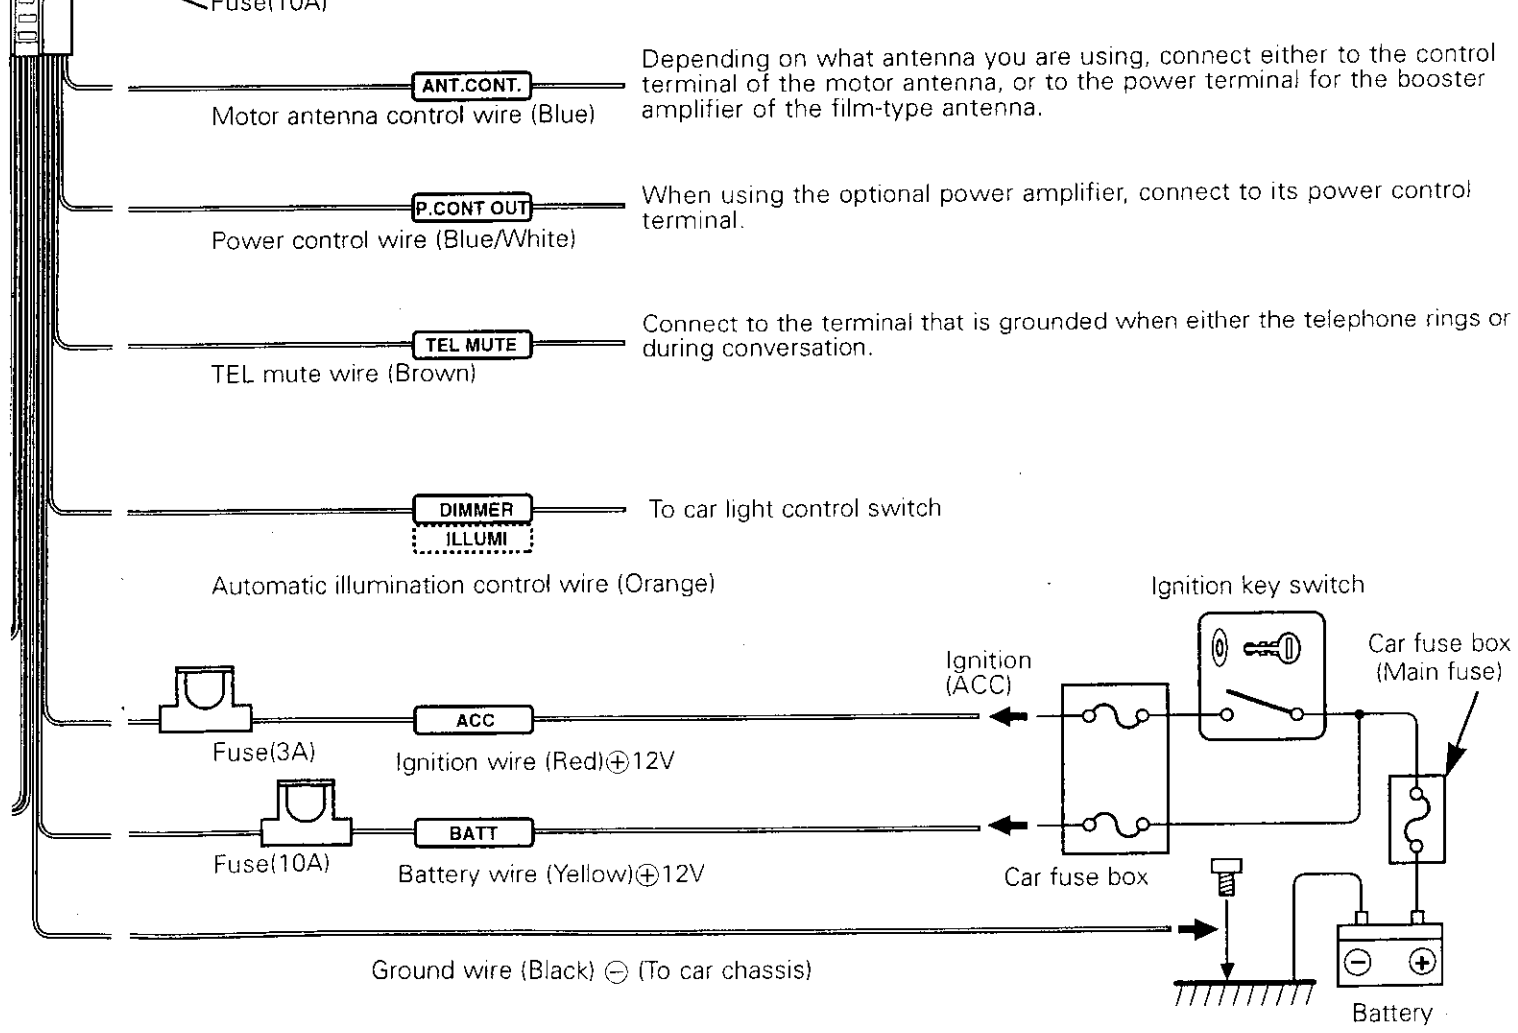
Fuse(10A)

ANT.CONT.
Motor antenna control wire (Blue)
Depending on what antenna you are using, connect either to the control terminal of the motor antenna, or to the power terminal for the booster amplifier of the film-type antenna.

P.CONT OUT
Power control wire (Blue/White)
When using the optional power amplifier, connect to its power control terminal.

TEL MUTE
TEL mute wire (Brown)
Connect to the terminal that is grounded when either the telephone rings or during conversation.

DIMMER
ILLUMI
To car light control switch
Automatic illumination control wire (Orange)

Ignition key switch
Car fuse box (Main fuse)
Ignition (ACC)

ACC
Fuse(3A)
Ignition wire (Red)⊕12V

BATT
Fuse(10A)
Battery wire (Yellow)⊕12V
Car fuse box

Ground wire (Black) ⊖ (To car chassis)
Battery